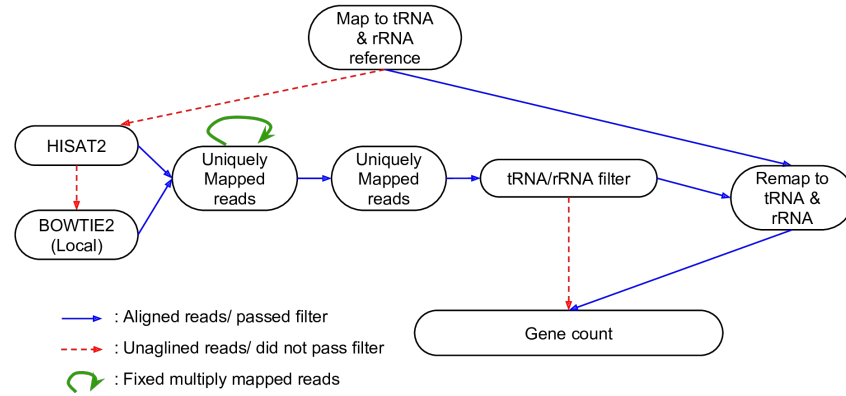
Map to tRNA & rRNA reference

HISAT2

BOWTIE2 (Local)

Uniquely Mapped reads

Uniquely Mapped reads

tRNA/rRNA filter

Remap to tRNA & rRNA

Gene count

: Aligned reads/ passed filter

: Unaglined reads/ did not pass filter

: Fixed multiply mapped reads